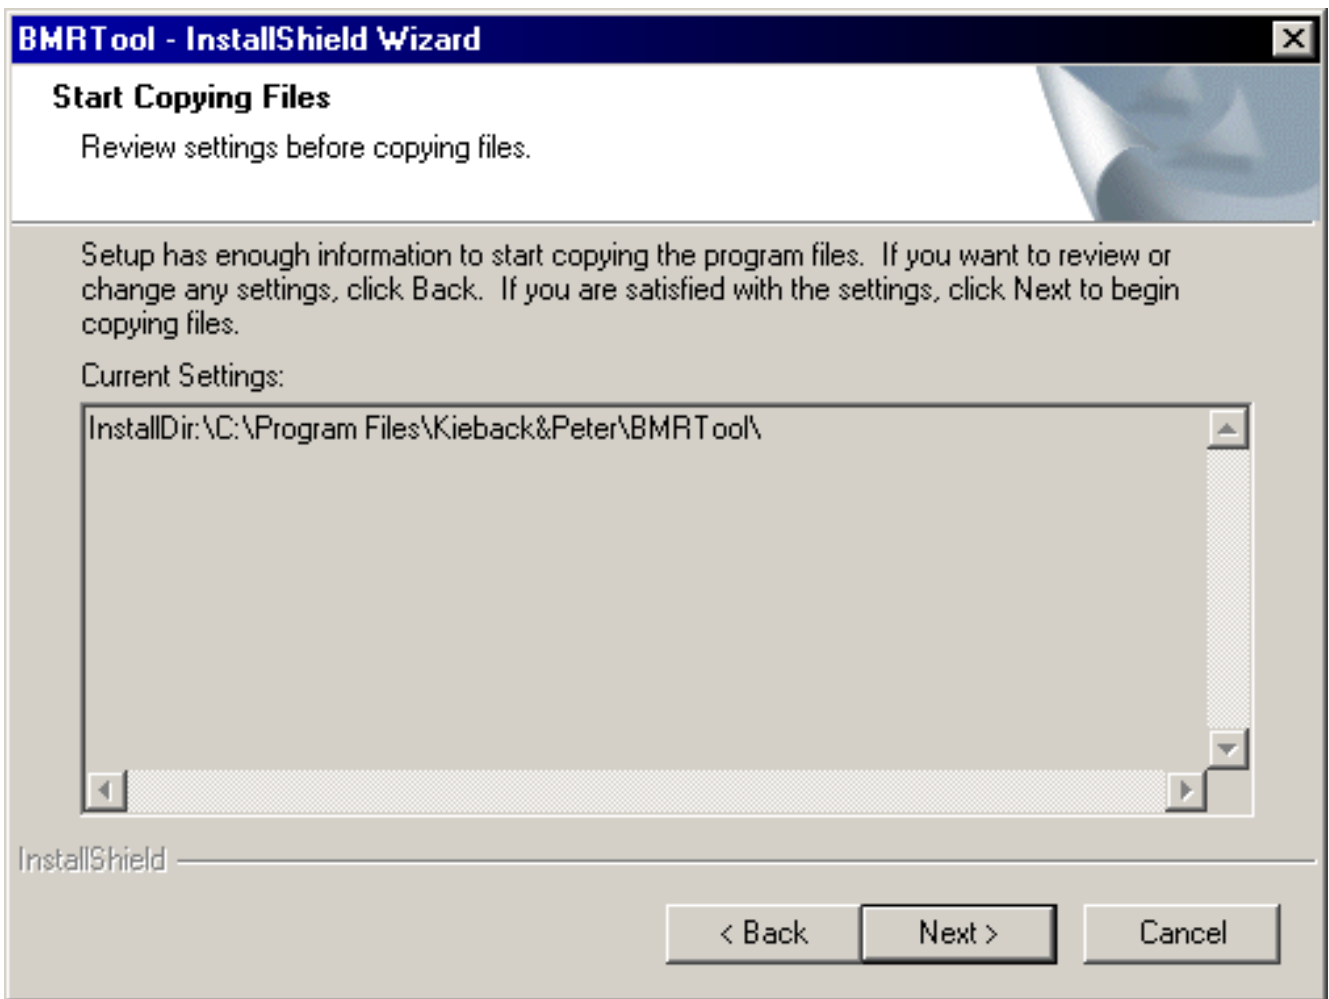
BMRTool - InstallShield Wizard

Start Copying Files

Review settings before copying files.

Setup has enough information to start copying the program files. If you want to review or change any settings, click Back. If you are satisfied with the settings, click Next to begin copying files.

Current Settings:

InstallDir:\C:\Program Files\Kieback&Peter\BMRTool\

InstallShield

< Back

Next >

Cancel